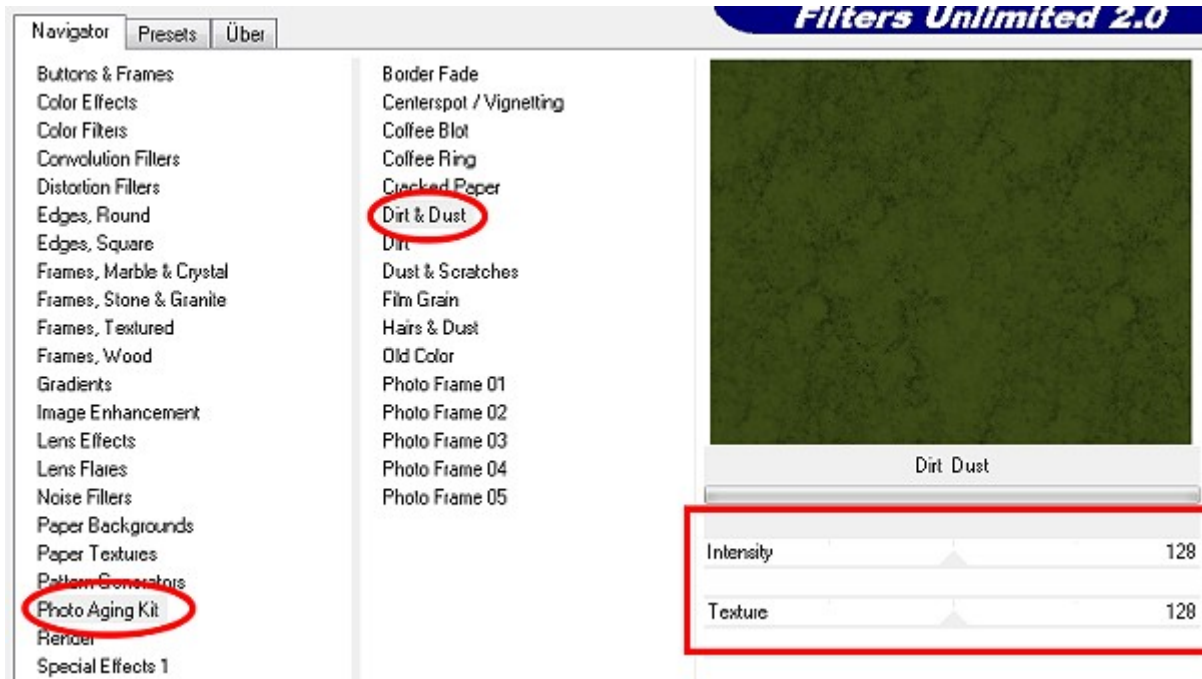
Navigator | Presets | Über

Filters Unlimited 2.0

Buttons & Frames
Color Effects
Color Filters
Convolution Filters
Distortion Filters
Edges, Round
Edges, Square
Frames, Marble & Crystal
Frames, Stone & Granite
Frames, Textured
Frames, Wood
Gradients
Image Enhancement
Lens Effects
Lens Flares
Noise Filters
Paper Backgrounds
Paper Textures
Pattern Generators
Photo Aging Kit
Render
Special Effects 1

Border Fade
Centerspot / Vignetting
Coffee Blot
Coffee Ring
Cracked Paper
Dirt & Dust
Dirt
Dust & Scratches
Film Grain
Hairs & Dust
Old Color
Photo Frame 01
Photo Frame 02
Photo Frame 03
Photo Frame 04
Photo Frame 05

Dirt Dust

Intensity 128
Texture 128